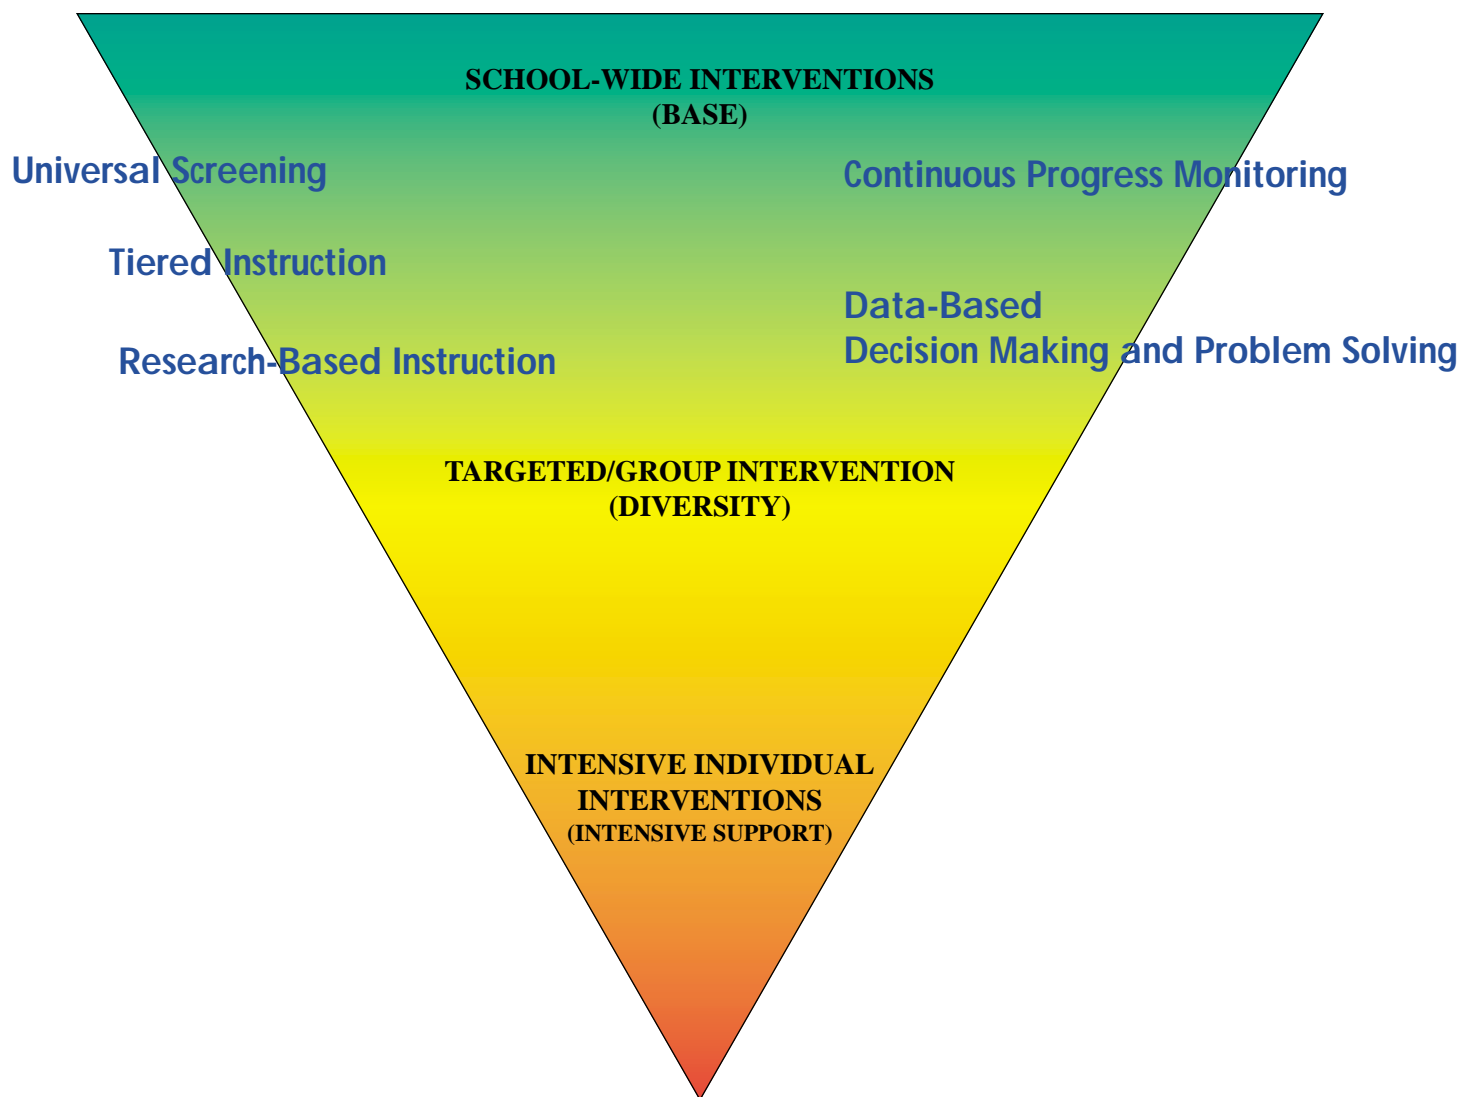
SCHOOL-WIDE INTERVENTIONS
(BASE)

Universal Screening

Continuous Progress Monitoring

Tiered Instruction

Data-Based
Decision Making and Problem Solving

Research-Based Instruction

TARGETED/GROUP INTERVENTION
(DIVERSITY)

INTENSIVE INDIVIDUAL INTERVENTIONS
(INTENSIVE SUPPORT)